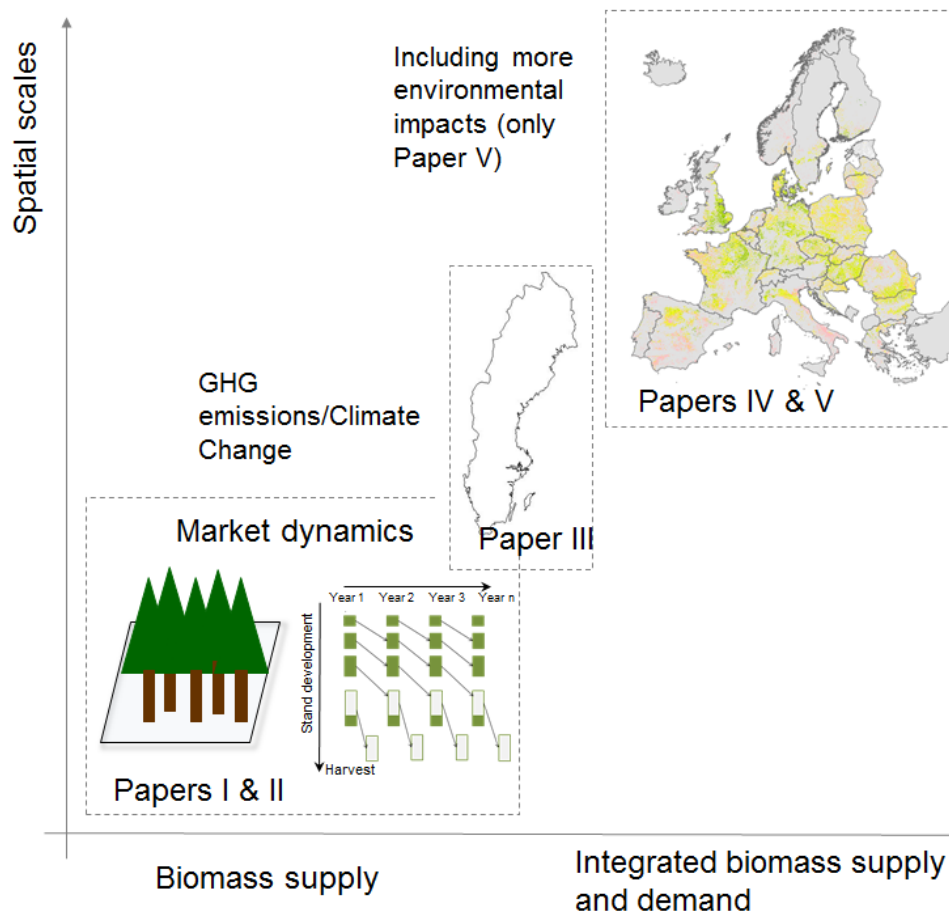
Spatial scales

Including more environmental impacts (only Paper V)

Papers IV & V

GHG emissions/Climate Change

Paper III

Market dynamics

Year 1 Year 2 Year 3 Year n

Stand development

Harvest

Papers I & II

Biomass supply

Integrated biomass supply and demand